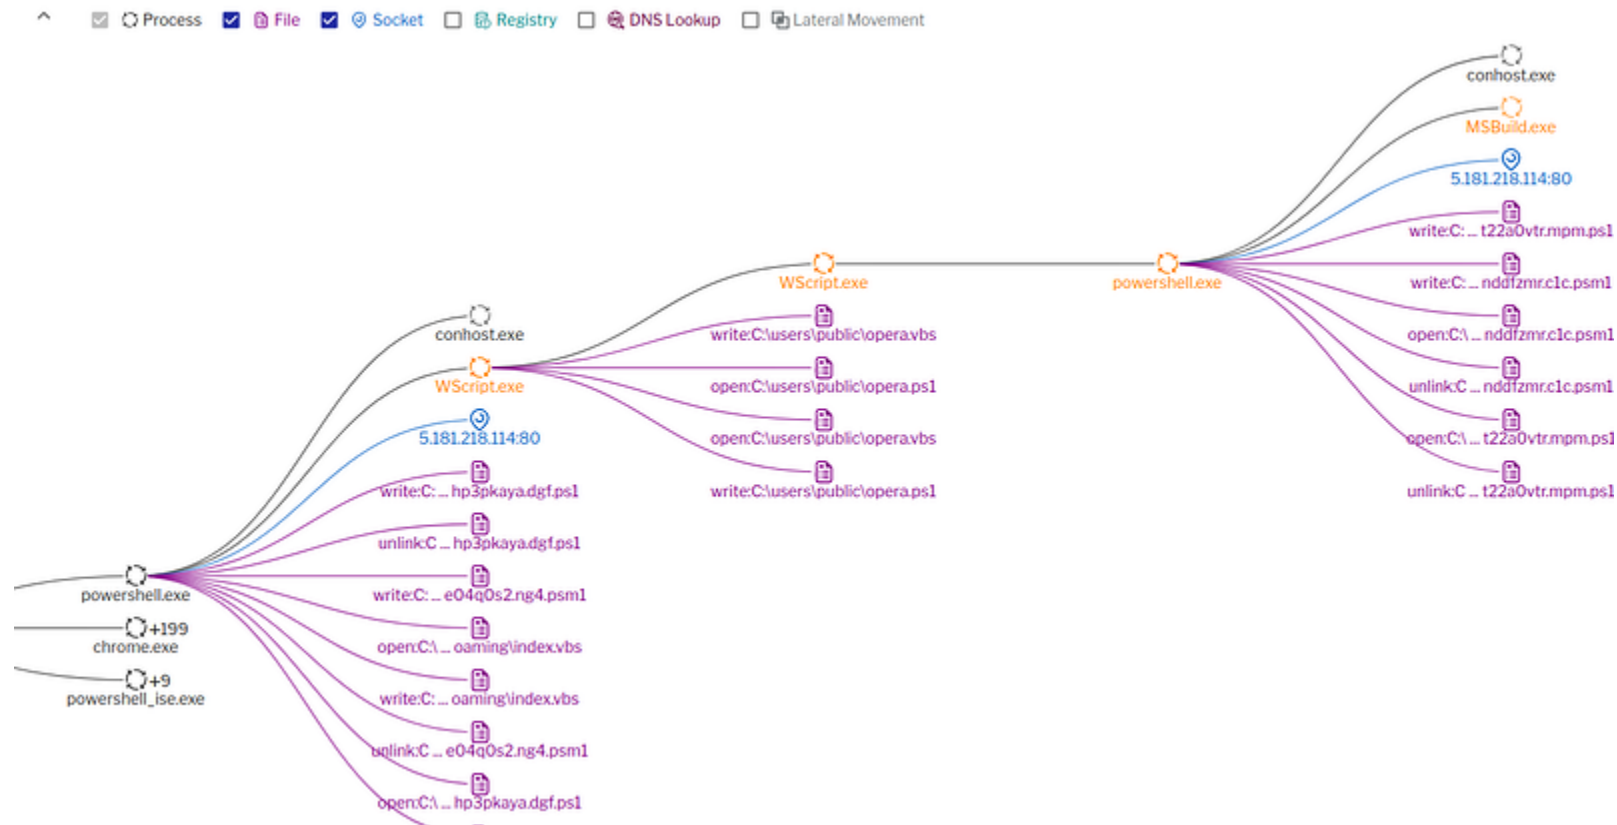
Process File Socket Registry DNS Lookup Lateral Movement

conhost.exe
MSBuild.exe
5.181.218.114:80
write:C: ... t22a0vtr.mpm.ps1
write:C: ... nddfzmr.c1c.psm1
open:C:\ ... nddfzmr.c1c.psm1
unlink:C ... nddfzmr.c1c.psm1
open:C:\ ... t22a0vtr.mpm.ps1
unlink:C ... t22a0vtr.mpm.ps1

WScript.exe
powershell.exe
write:C:\users\public\opera.vbs
open:C:\users\public\opera.ps1
open:C:\users\public\opera.vbs
write:C:\users\public\opera.ps1

conhost.exe
WScript.exe
5.181.218.114:80
write:C: ... hp3pkaya.dgf.ps1
unlink:C ... hp3pkaya.dgf.ps1
write:C: ... e04q0s2.ng4.psm1
open:C:\ ... oaming\index.vbs
write:C: ... oaming\index.vbs
unlink:C ... e04q0s2.ng4.psm1
open:C:\ ... hp3pkaya.dgf.ps1

powershell.exe
+199
chrome.exe
+9
powershell_ise.exe